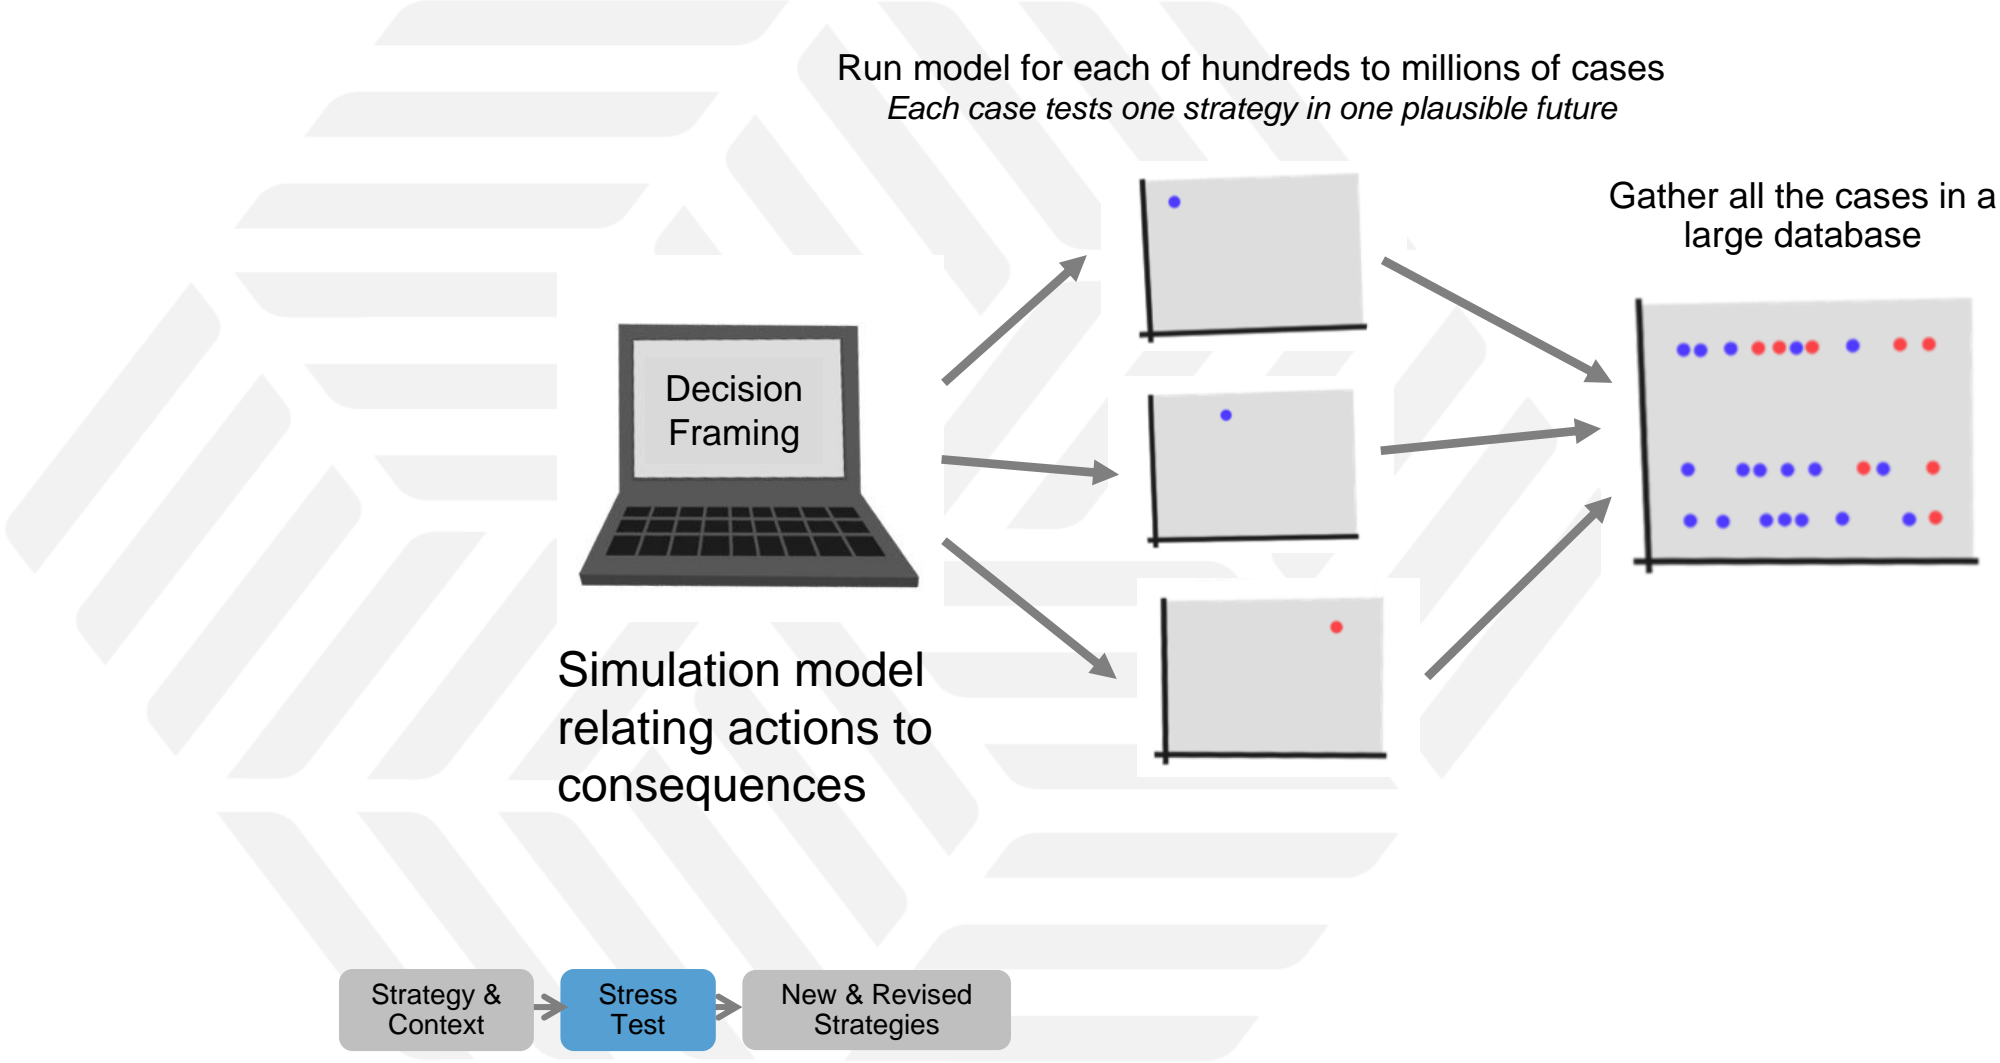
Run model for each of hundreds to millions of cases
*Each case tests one strategy in one plausible future*

Gather all the cases in a large database

Decision Framing

Simulation model relating actions to consequences

Strategy & Context

Stress Test

New & Revised Strategies